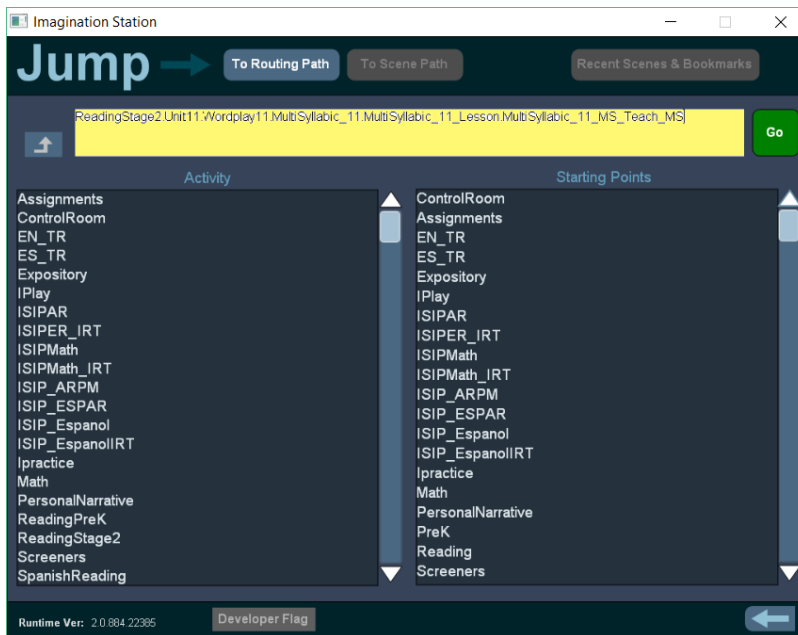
Imagination Station

Jump

To Routing Path

To Scene Path

Recent Scenes & Bookmarks

ReadingStage2.Unit11.Wordplay11.MultiSyllabic_11.MultiSyllabic_11_Lesson.MultiSyllabic_11_MS_Teach_MS

Go

Activity

Assignments
ControlRoom
EN_TR
ES_TR
Expository
IPlay
ISIPAR
ISIPER_IRT
ISIPMath
ISIPMath_IRT
ISIP_ARPM
ISIP_ESPAR
ISIP_Espanol
ISIP_EspanolIRT
Ipractice
Math
PersonalNarrative
ReadingPreK
ReadingStage2
Screeners
SpanishReading

Starting Points

ControlRoom
Assignments
EN_TR
ES_TR
Expository
IPlay
ISIPAR
ISIPER_IRT
ISIPMath
ISIPMath_IRT
ISIP_ARPM
ISIP_ESPAR
ISIP_Espanol
ISIP_EspanolIRT
Ipractice
Math
PersonalNarrative
PreK
Reading
Screeners

Runtime Ver: 2.0.884.22385

Developer Flag